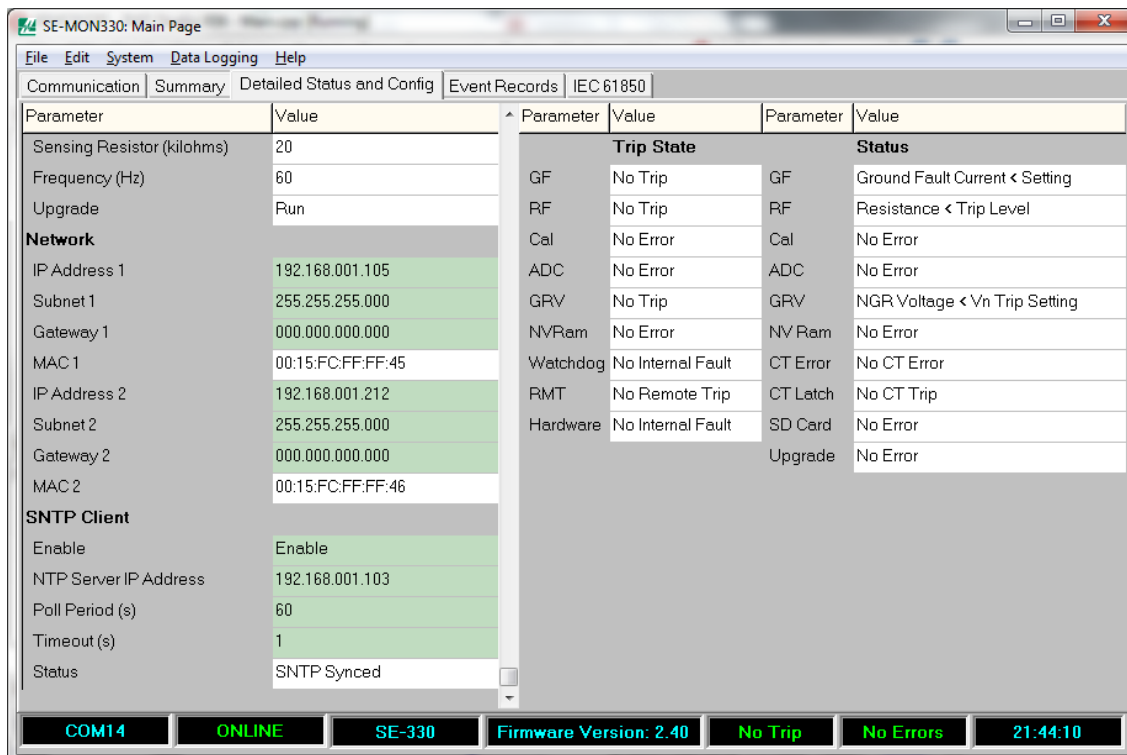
SE-MON330: Main Page

File Edit System Data Logging Help

Communication | Summary | Detailed Status and Config | Event Records | IEC 61850

| Parameter | Value |
|---|---|
| Sensing Resistor (kilohms) | 20 |
| Frequency (Hz) | 60 |
| Upgrade | Run |
| **Network** | |
| IP Address 1 | 192.168.001.105 |
| Subnet 1 | 255.255.255.000 |
| Gateway 1 | 000.000.000.000 |
| MAC 1 | 00:15:FC:FF:FF:45 |
| IP Address 2 | 192.168.001.212 |
| Subnet 2 | 255.255.255.000 |
| Gateway 2 | 000.000.000.000 |
| MAC 2 | 00:15:FC:FF:FF:46 |
| **SNTP Client** | |
| Enable | Enable |
| NTP Server IP Address | 192.168.001.103 |
| Poll Period (s) | 60 |
| Timeout (s) | 1 |
| Status | SNTP Synced |

| Parameter | Value | Parameter | Value |
|---|---|---|---|
| | **Trip State** | | **Status** |
| GF | No Trip | GF | Ground Fault Current < Setting |
| RF | No Trip | RF | Resistance < Trip Level |
| Cal | No Error | Cal | No Error |
| ADC | No Error | ADC | No Error |
| GRV | No Trip | GRV | NGR Voltage < Vn Trip Setting |
| NVRam | No Error | NV Ram | No Error |
| Watchdog | No Internal Fault | CT Error | No CT Error |
| RMT | No Remote Trip | CT Latch | No CT Trip |
| Hardware | No Internal Fault | SD Card | No Error |
| | | Upgrade | No Error |

COM14 | ONLINE | SE-330 | Firmware Version: 2.40 | No Trip | No Errors | 21:44:10